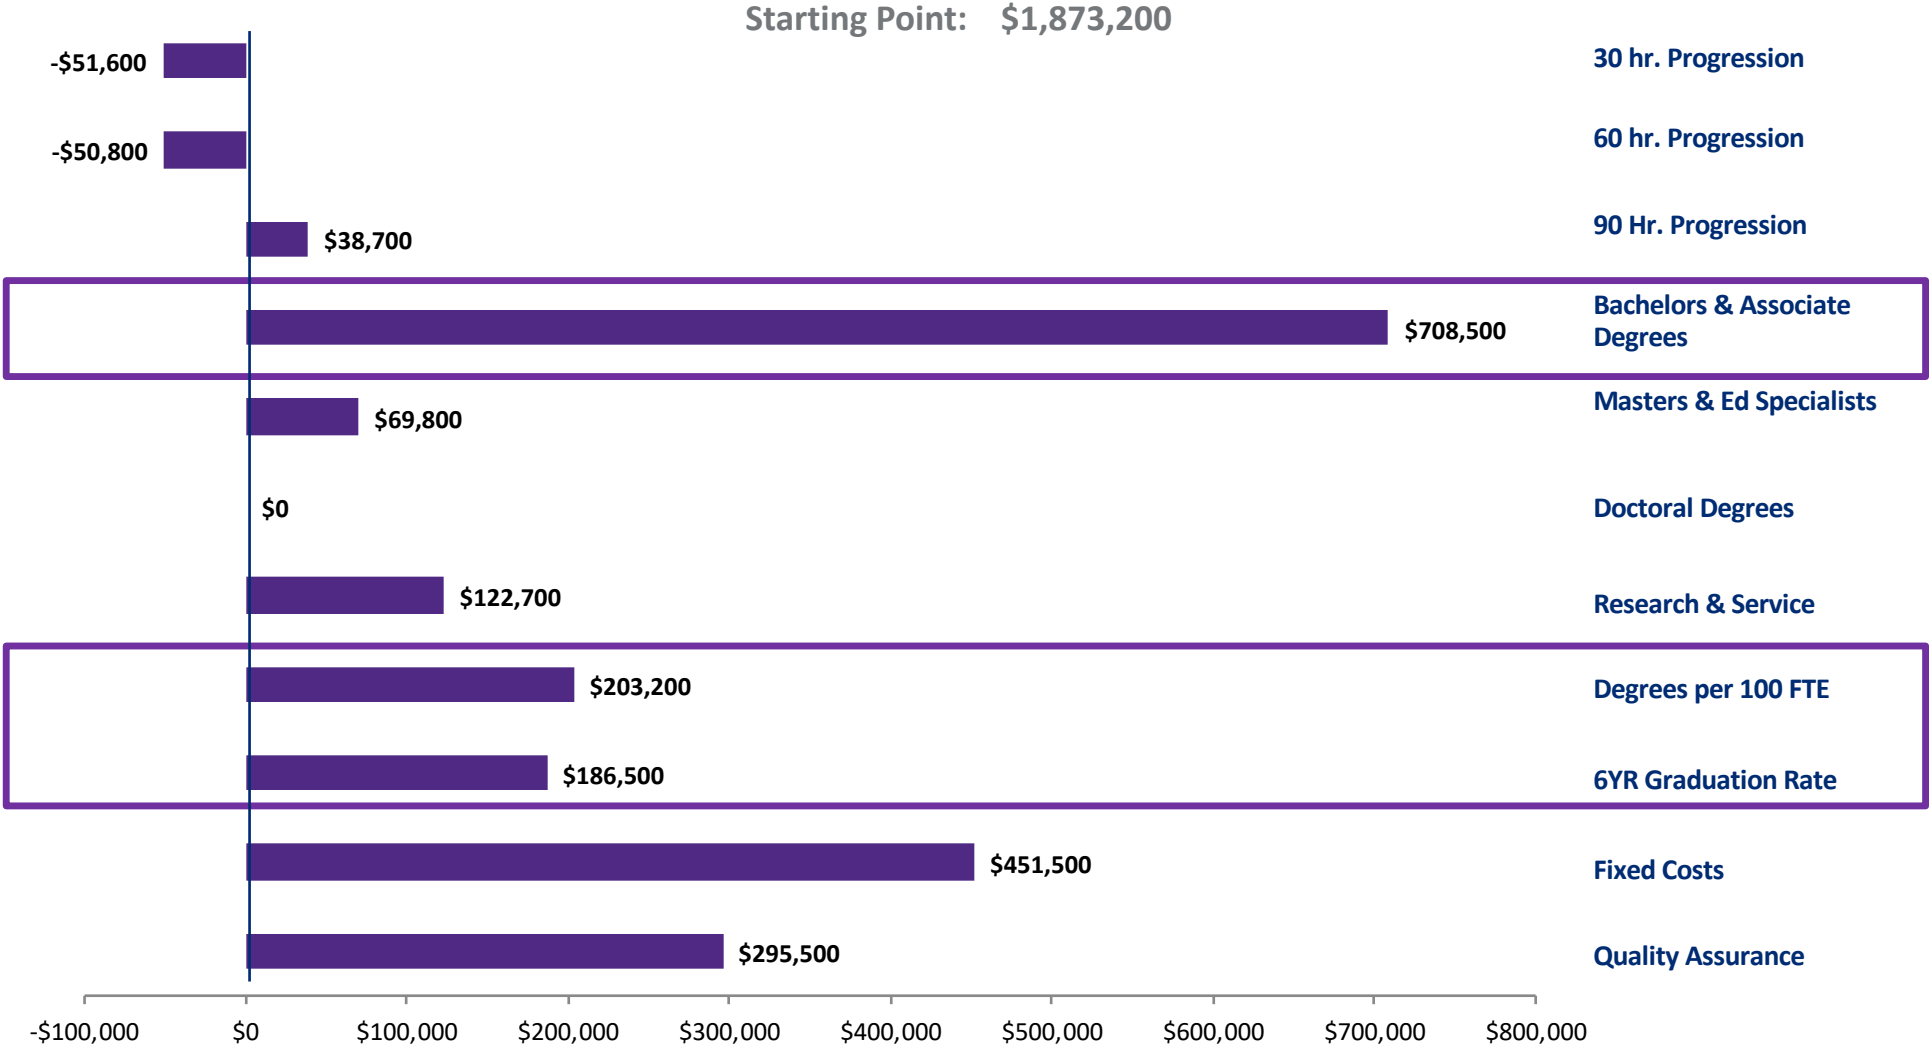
Starting Point: $1,873,200

-$51,600 30 hr. Progression

-$50,800 60 hr. Progression

$38,700 90 Hr. Progression

$708,500 Bachelors & Associate Degrees

$69,800 Masters & Ed Specialists

$0 Doctoral Degrees

$122,700 Research & Service

$203,200 Degrees per 100 FTE

$186,500 6YR Graduation Rate

$451,500 Fixed Costs

$295,500 Quality Assurance

-$100,000 $0 $100,000 $200,000 $300,000 $400,000 $500,000 $600,000 $700,000 $800,000